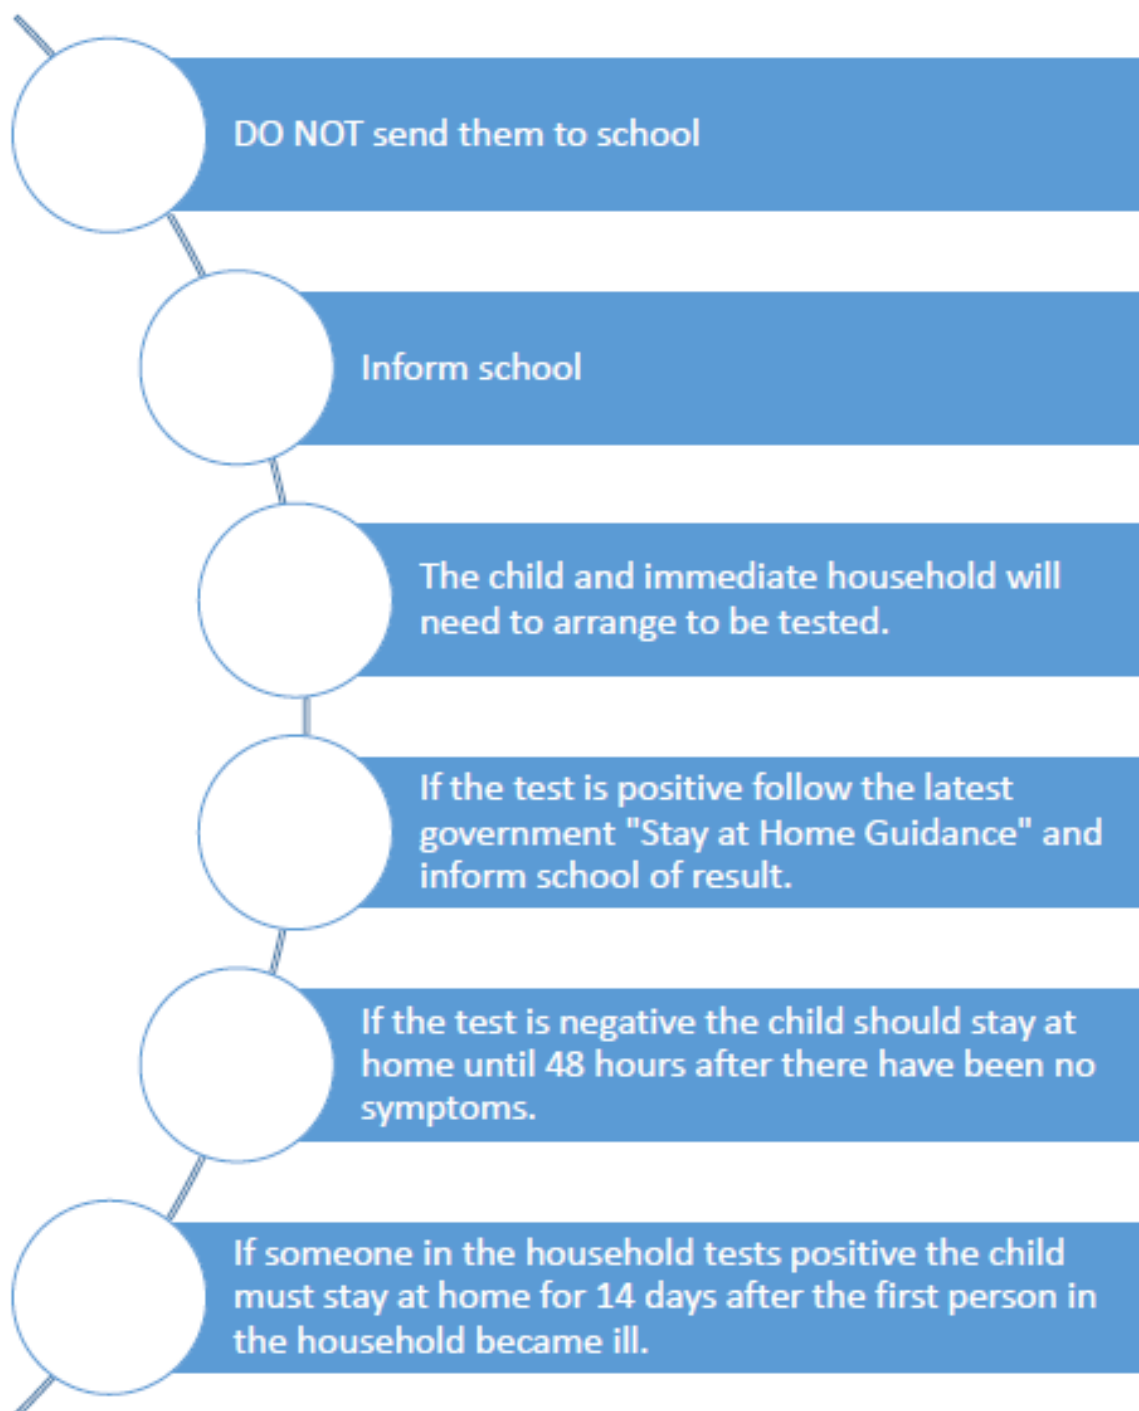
DO NOT send them to school

Inform school

The child and immediate household will need to arrange to be tested.

If the test is positive follow the latest government "Stay at Home Guidance" and inform school of result.

If the test is negative the child should stay at home until 48 hours after there have been no symptoms.

If someone in the household tests positive the child must stay at home for 14 days after the first person in the household became ill.